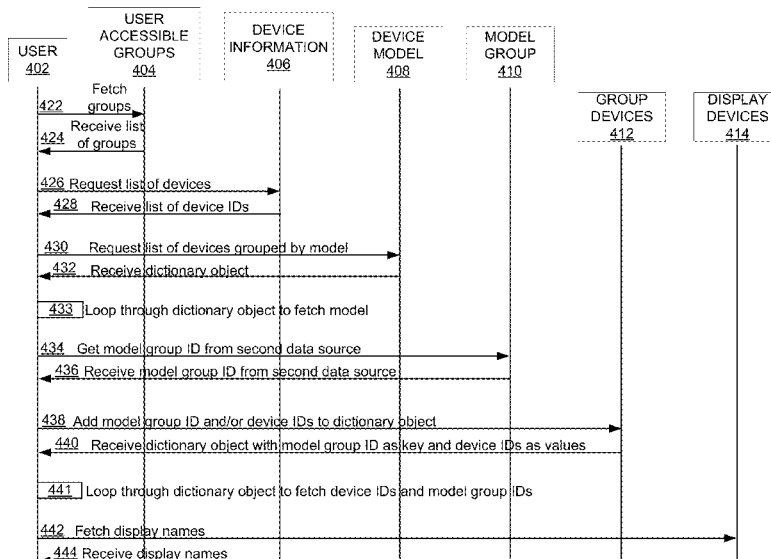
USER
402

USER ACCESSIBLE GROUPS
404

DEVICE INFORMATION
406

DEVICE MODEL
408

MODEL GROUP
410

GROUP DEVICES
412

DISPLAY DEVICES
414

422 Fetch groups

424 Receive list of groups

426 Request list of devices

428 Receive list of device IDs

430 Request list of devices grouped by model

432 Receive dictionary object

433 Loop through dictionary object to fetch model

434 Get model group ID from second data source

436 Receive model group ID from second data source

438 Add model group ID and/or device IDs to dictionary object

440 Receive dictionary object with model group ID as key and device IDs as values

441 Loop through dictionary object to fetch device IDs and model group IDs

442 Fetch display names

444 Receive display names